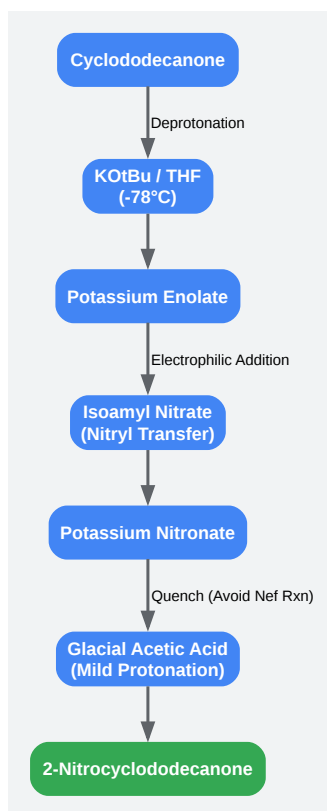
Cyclododecanone

Deprotonation

KOtBu / THF
(-78°C)

Potassium Enolate

Electrophilic Addition

Isoamyl Nitrate
(Nitryl Transfer)

Potassium Nitronate

Quench (Avoid Nef Rxn)

Glacial Acetic Acid
(Mild Protonation)

2-Nitrocyclododecanone